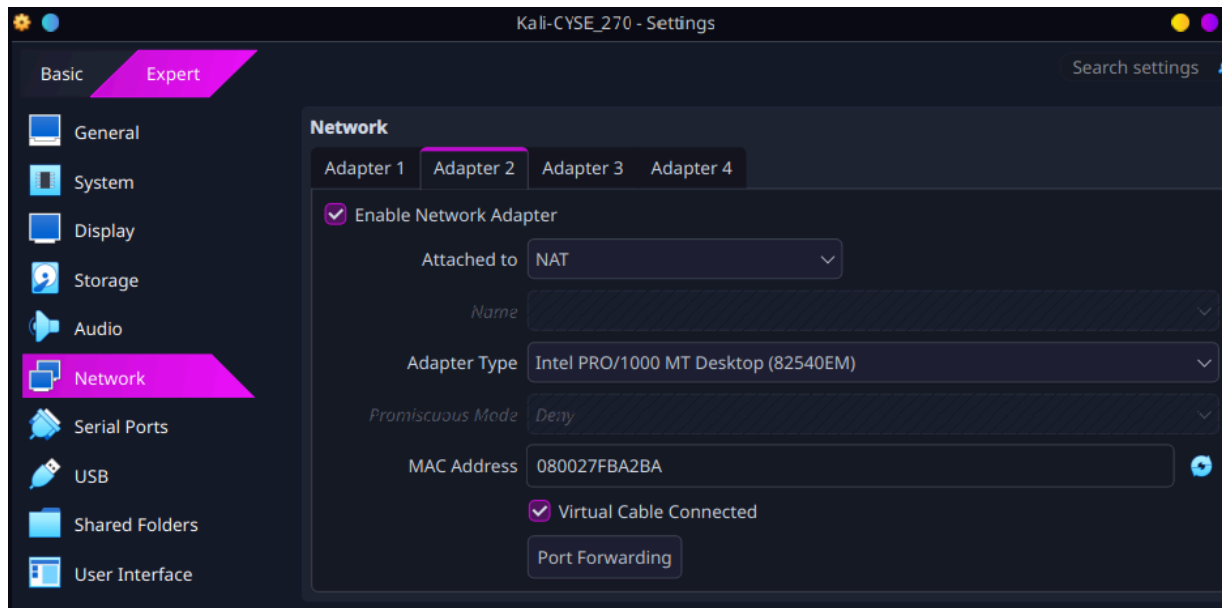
Kali-CYSE_270 - Settings

Basic Expert

Search settings

General
System
Display
Storage
Audio
Network
Serial Ports
USB
Shared Folders
User Interface

Network

Adapter 1 Adapter 2 Adapter 3 Adapter 4

Enable Network Adapter

Attached to NAT

Name

Adapter Type Intel PRO/1000 MT Desktop (82540EM)

Promiscuous Mode Deny

MAC Address 080027FBA2BA

Virtual Cable Connected

Port Forwarding